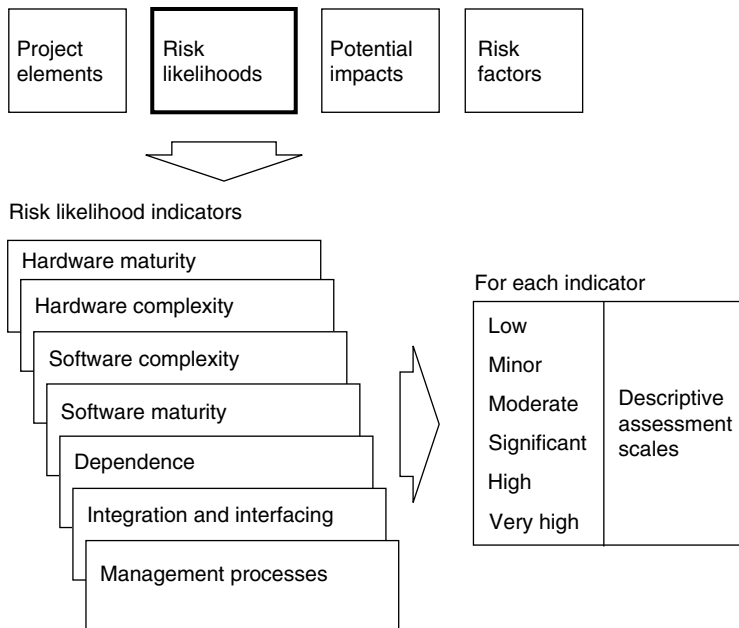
Project elements

Risk likelihoods

Potential impacts

Risk factors

Risk likelihood indicators

Hardware maturity

Hardware complexity

Software complexity

Software maturity

Dependence

Integration and interfacing

Management processes

For each indicator

| Low<br>Minor<br>Moderate<br>Significant<br>High<br>Very high | Descriptive assessment scales |
|---|---|